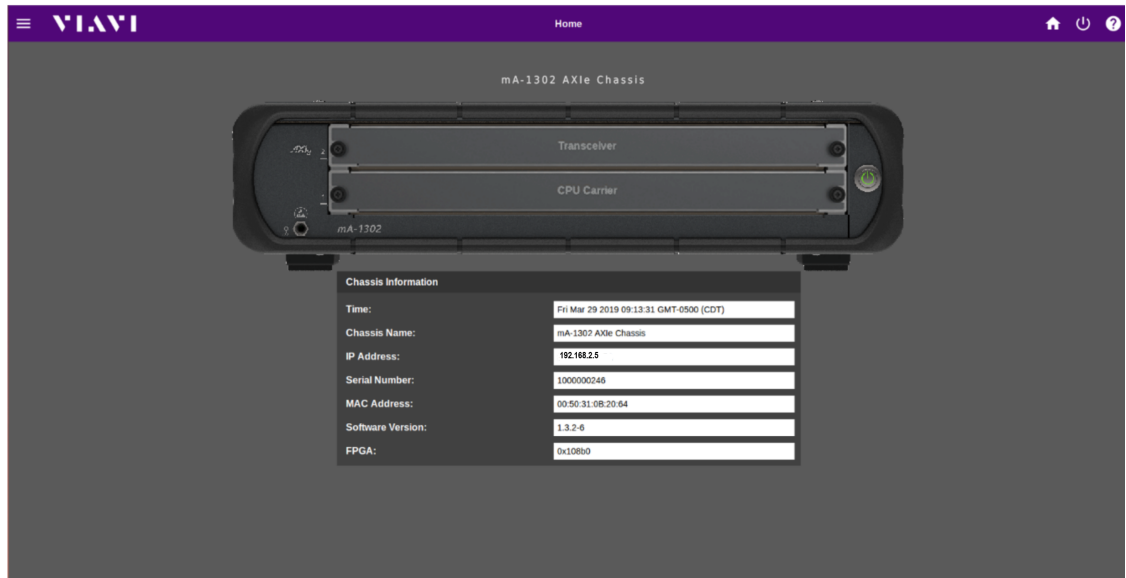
VIAVI

Home

mA-1302 AXIe Chassis

Transceiver

CPU Carrier

mA-1302

Chassis Information

| | |
|---|---|
| Time: | Fri Mar 29 2019 09:13:31 GMT-0500 (CDT) |
| Chassis Name: | mA-1302 AXIe Chassis |
| IP Address: | 192.168.2.5 |
| Serial Number: | 1000000246 |
| MAC Address: | 00:50:31:0B:20:64 |
| Software Version: | 1.3.2-6 |
| FPGA: | 0x108b0 |